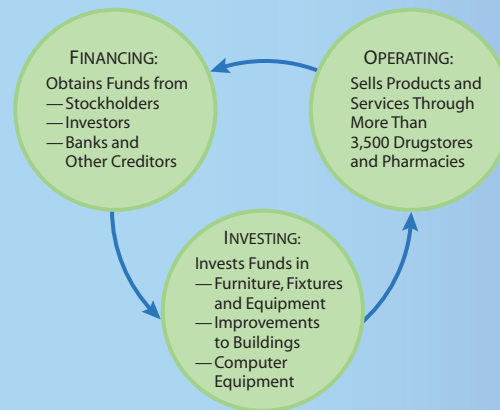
FINANCING:
Obtains Funds from
— Stockholders
— Investors
— Banks and Other Creditors

OPERATING:
Sells Products and Services Through More Than 3,500 Drugstores and Pharmacies

INVESTING:
Invests Funds in
— Furniture, Fixtures and Equipment
— Improvements to Buildings
— Computer Equipment